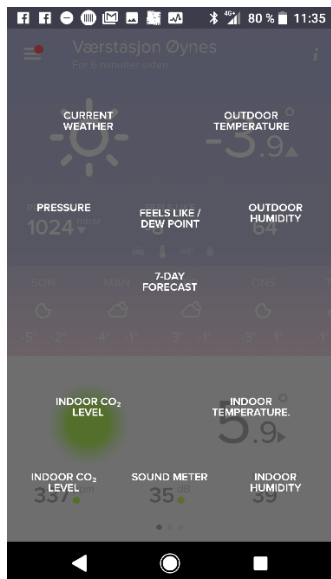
80 % 11:35

Værstasjon Øynes
For 6 minutter siden

CURRENT WEATHER

OUTDOOR TEMPERATURE

-5.9

PRESSURE

1024

FEELS LIKE / DEW POINT

OUTDOOR HUMIDITY

64

7-DAY FORECAST

SØN

MAN

ONS

INDOOR $CO_2$ LEVEL

INDOOR TEMPERATURE.

5.9

INDOOR $CO_2$ LEVEL

337

SOUND METER

35

INDOOR HUMIDITY

39